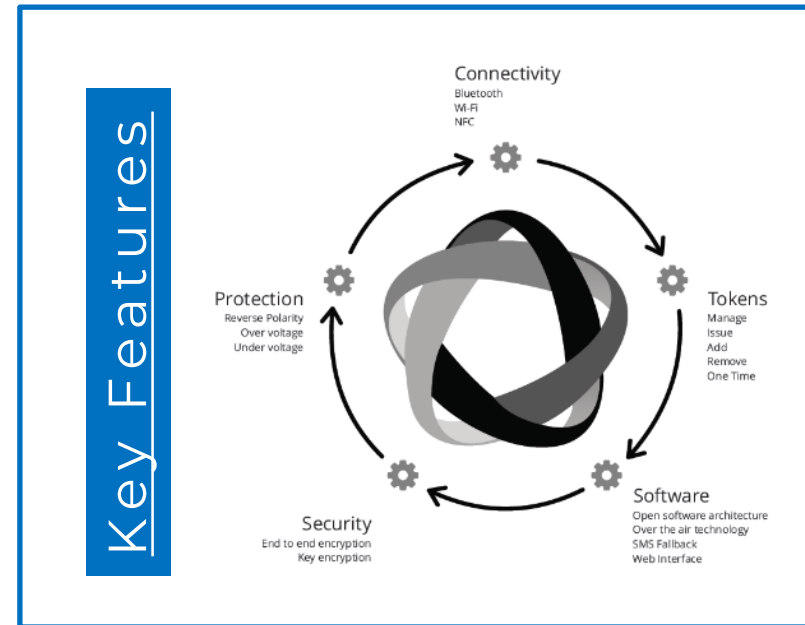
Key Features

Connectivity
Bluetooth
Wi-Fi
NFC

Tokens
Manage
Issue
Add
Remove
One Time

Software
Open software architecture
Over the air technology
SMS Fallback
Web Interface

Security
End to end encryption
Key encryption

Protection
Reverse Polarity
Over voltage
Under voltage